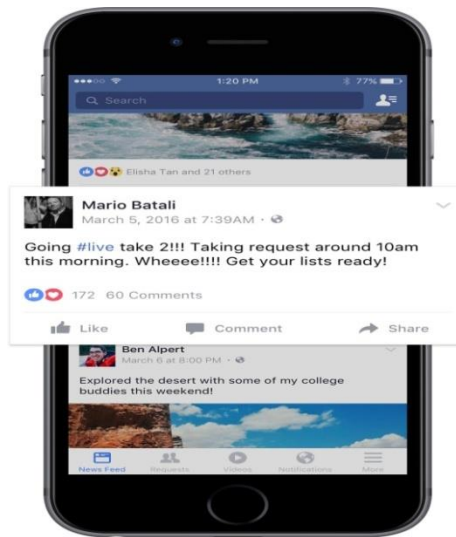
1:20 PM
77%
Search
Elisha Tan and 21 others
Mario Batali
March 5, 2016 at 7:39AM ·
Going #live take 2!!! Taking request around 10am this morning. Wheeee!!!! Get your lists ready!
172 60 Comments
Like
Comment
Share
Ben Alpert
March 6 at 8:00 PM ·
Explored the desert with some of my college buddies this weekend!
News Feed
Requests
Videos
Notifications
More